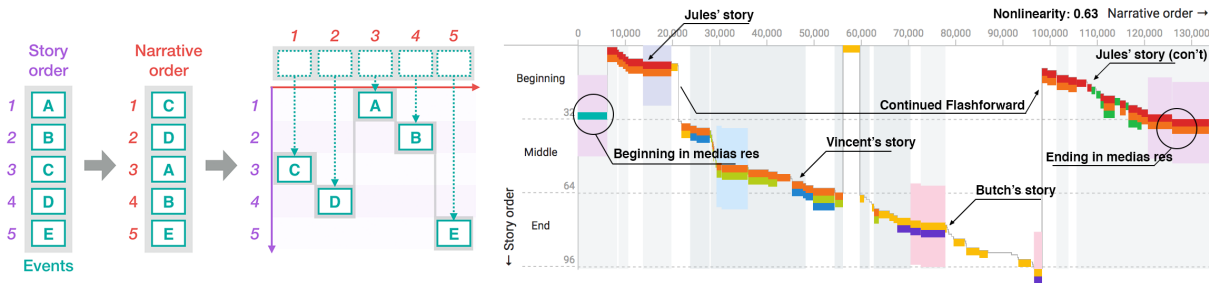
Story order

1 A
2 B
3 C
4 D
5 E

Events

Narrative order

1 C
2 D
3 A
4 B
5 E

1 2 3 4 5

1 A
2 B
3 C
4 D
5 E

Nonlinearity: 0.63 Narrative order →

0 10,000 20,000 30,000 40,000 50,000 60,000 70,000 80,000 90,000 100,000 110,000 120,000 130,000

Jules' story

Jules' story (con't)

Beginning

Continued Flashforward

32

Middle

Beginning in medias res

Vincent's story

Ending in medias res

64

Butch's story

← Story order

End

96